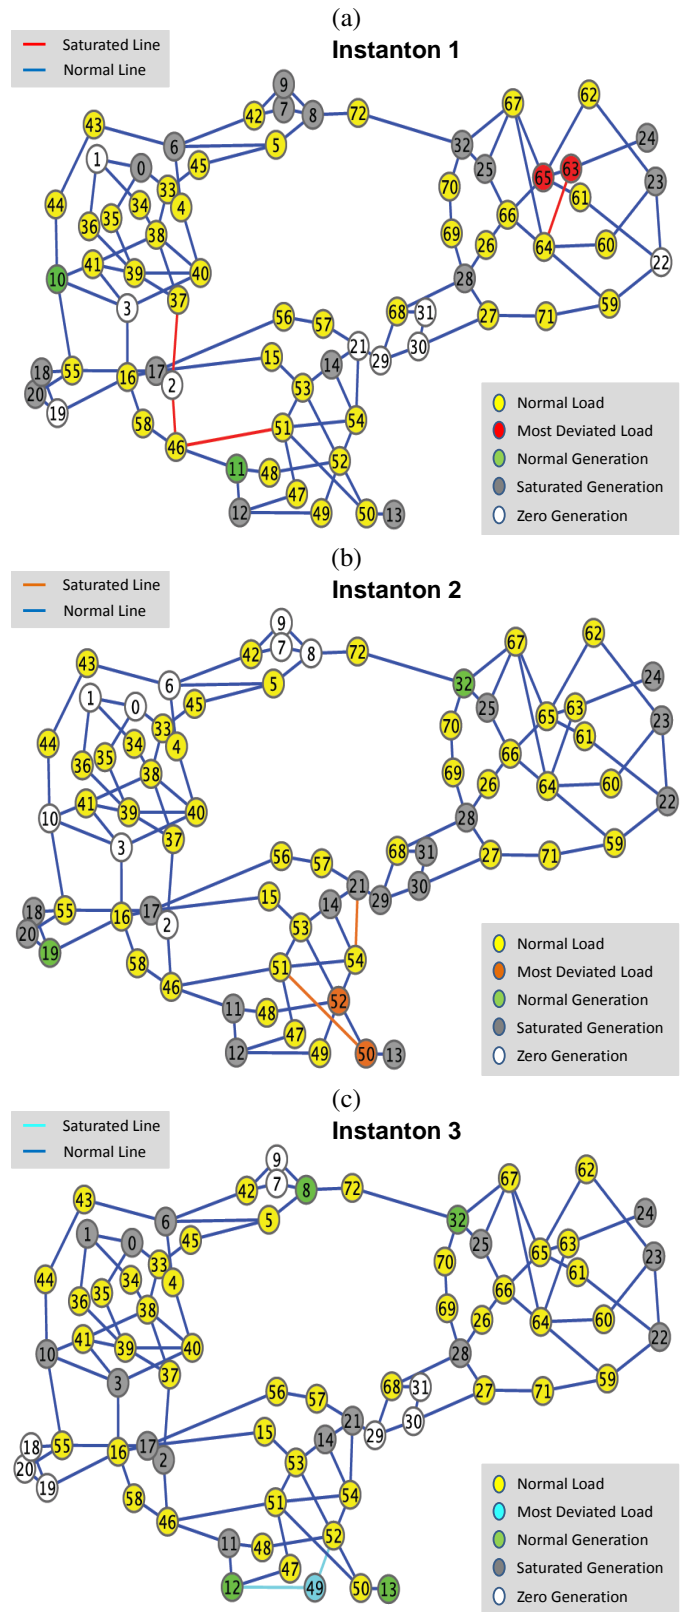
(a)

Saturated Line
Normal Line

Instanton 1

9 7 8 72 42 5 43 6 45 1 0 33 4 34 44 36 35 38 10 41 39 40 3 37 56 57 21 29 15 14 18 55 16 17 2 53 20 19 58 46 51 54 11 48 52 47 12 49 50 13 67 62 32 25 65 63 24 70 61 23 66 69 26 64 60 22 28 68 31 30 27 71 59

Normal Load
Most Deviated Load
Normal Generation
Saturated Generation
Zero Generation

(b)

Saturated Line
Normal Line

Instanton 2

9 7 8 72 42 5 43 6 45 1 0 33 34 4 44 36 35 38 10 41 39 40 3 37 56 57 21 29 15 14 18 55 16 17 2 53 20 19 58 46 51 54 11 48 52 47 12 49 50 13 67 62 32 25 65 63 24 70 61 23 66 69 26 64 60 22 28 68 31 30 27 71 59

Normal Load
Most Deviated Load
Normal Generation
Saturated Generation
Zero Generation

(c)

Saturated Line
Normal Line

Instanton 3

9 7 8 72 42 5 43 6 45 1 0 33 34 4 44 36 35 38 10 41 39 40 3 37 56 57 21 29 15 14 18 55 16 17 2 53 20 19 58 46 51 54 11 48 52 47 12 49 50 13 67 62 32 25 65 63 24 70 61 23 66 69 26 64 60 22 28 68 31 30 27 71 59

Normal Load
Most Deviated Load
Normal Generation
Saturated Generation
Zero Generation